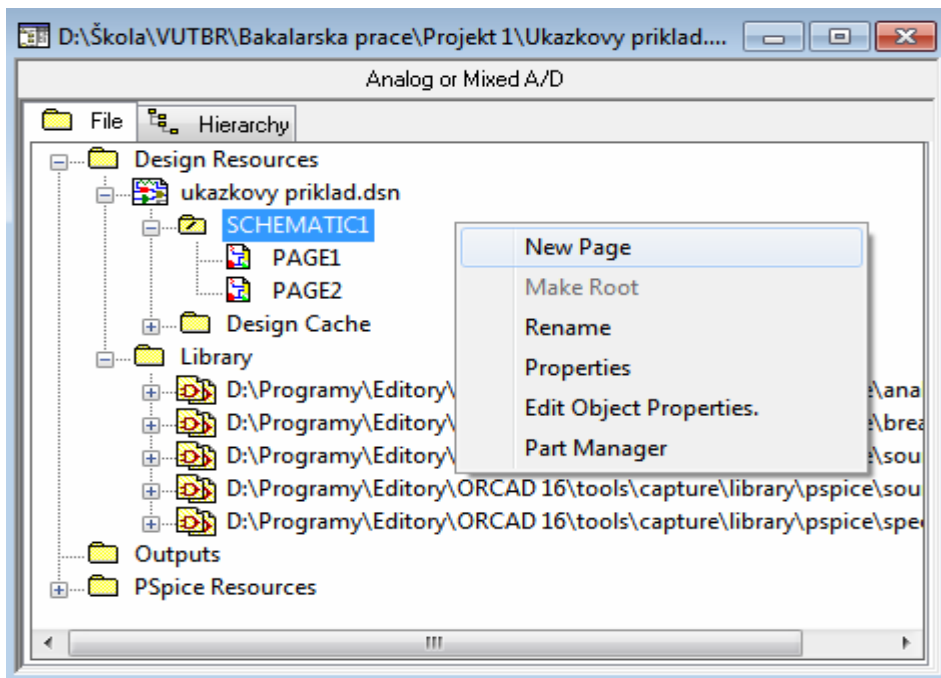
D:\Škola\VUTBR\Bakalarska prace\Projekt 1\Ukazkovy priklad....

Analog or Mixed A/D

File | Hierarchy

Design Resources
ukazkovy priklad.dsn
SCHEMATIC1
PAGE1
PAGE2
Design Cache
Library
D:\Programy\Editory\ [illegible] \ana
D:\Programy\Editory\ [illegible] \brea
D:\Programy\Editory\ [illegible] \sou
D:\Programy\Editory\ORCAD 16\tools\capture\library\pspice\sou
D:\Programy\Editory\ORCAD 16\tools\capture\library\pspice\spe
Outputs
PSpice Resources

New Page
Make Root
Rename
Properties
Edit Object Properties.
Part Manager